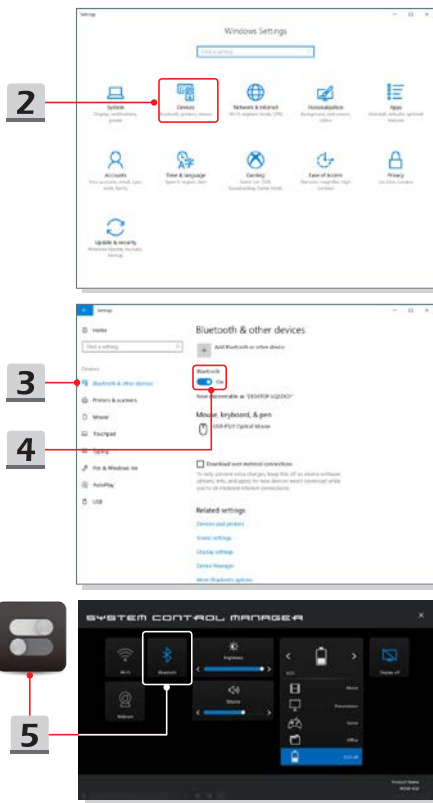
Settings

Windows Settings

Find a setting

2

System
Display, notifications, power

Devices
Bluetooth, printers, mouse

Network & Internet
Wi-Fi, airplane mode, VPN

Personalization
Background, lock screen, colors

Apps
Uninstall, defaults, optional features

Accounts
Your accounts, email, sync, work, family

Time & language
Speech, region, date

Gaming
Game bar, DVR, broadcasting, Game Mode

Ease of Access
Narrator, magnifier, high contrast

Privacy
Location, camera

Update & security
Windows Update, recovery, backup

Settings

Home

Find a setting

Devices

3

Bluetooth & other devices

Printers & scanners

Mouse

Touchpad

4

Typing

Pen & Windows Ink

AutoPlay

USB

Bluetooth & other devices

Add Bluetooth or other device

Bluetooth

On

Now discoverable as "DESKTOP-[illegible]"

Mouse, keyboard, & pen

USB-PS/2 Optical Mouse

Download over metered connections

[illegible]

Related settings

Devices and printers

Sound settings

Display settings

Device Manager

More Bluetooth options

SYSTEM CONTROL MANAGER

Wi-Fi

Bluetooth

Brightness

Display off

Webcam

Volume

5

Movie

Presentation

Game

Office

ECO off

Product Name
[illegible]